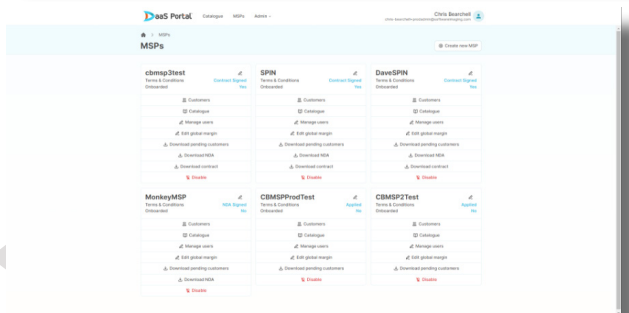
DaaS Portal Catalogue MSPs Admin

Chris Bearchell
chris.bearchell+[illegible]

MSPs

MSPs

Create new MSP

cbmsp3test
Terms & Conditions Contract Signed
Onboarded Yes
Customers
Catalogue
Manage users
Edit global margin
Download pending customers
Download NDA
Download contract
Disable

SPIN
Terms & Conditions Contract Signed
Onboarded Yes
Customers
Catalogue
Manage users
Edit global margin
Download pending customers
Download NDA
Download contract
Disable

DaveSPIN
Terms & Conditions Contract Signed
Onboarded Yes
Customers
Catalogue
Manage users
Edit global margin
Download pending customers
Download NDA
Download contract
Disable

MonkeyMSP
Terms & Conditions NDA Signed
Onboarded No
Customers
Catalogue
Manage users
Edit global margin
Download pending customers
Download NDA
Disable

CBMSPProdTest
Terms & Conditions Applied
Onboarded No
Customers
Catalogue
Manage users
Edit global margin
Download pending customers
Disable

CBMSP2Test
Terms & Conditions Applied
Onboarded No
Customers
Catalogue
Manage users
Edit global margin
Download pending customers
Disable